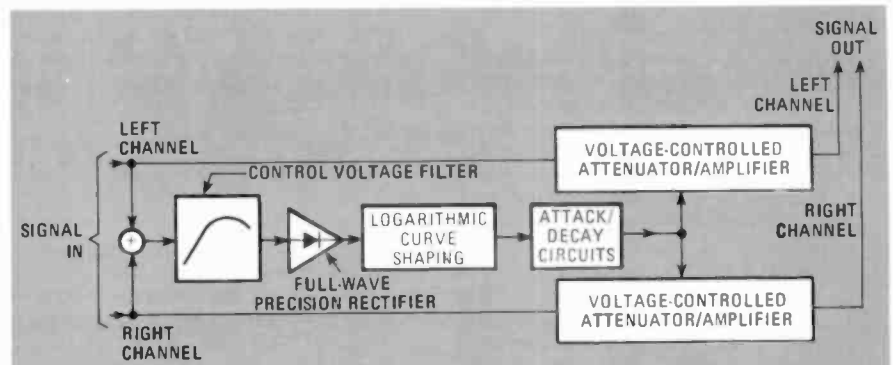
SIGNAL OUT

LEFT CHANNEL

LEFT CHANNEL

VOLTAGE-CONTROLLED ATTENUATOR/AMPLIFIER

CONTROL VOLTAGE FILTER

SIGNAL IN

+

LOGARITHMIC CURVE SHAPING

ATTACK/ DECAY CIRCUITS

RIGHT CHANNEL

FULL-WAVE PRECISION RECTIFIER

VOLTAGE-CONTROLLED ATTENUATOR/AMPLIFIER

RIGHT CHANNEL